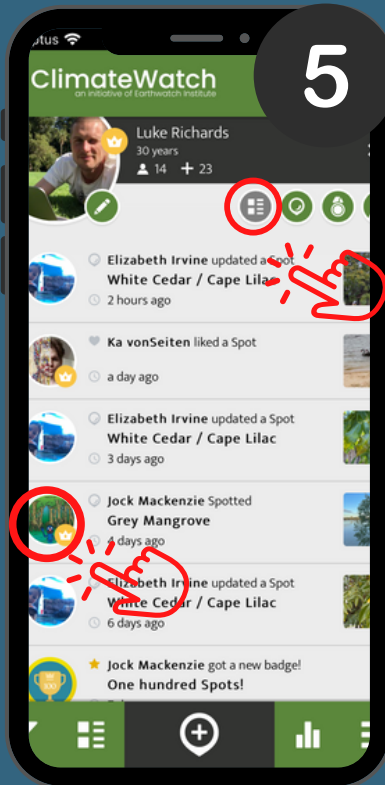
ptus

ClimateWatch
an initiative of Earthwatch Institute

5

Luke Richards
30 years
14 + 23

Elizabeth Irvine updated a Spot
White Cedar / Cape Lilac
2 hours ago

Ka vonSeiten liked a Spot
a day ago

Elizabeth Irvine updated a Spot
White Cedar / Cape Lilac
3 days ago

Jock Mackenzie Spotted
Grey Mangrove
4 days ago

Elizabeth Irvine updated a Spot
White Cedar / Cape Lilac
6 days ago

Jock Mackenzie got a new badge!
One hundred Spots!